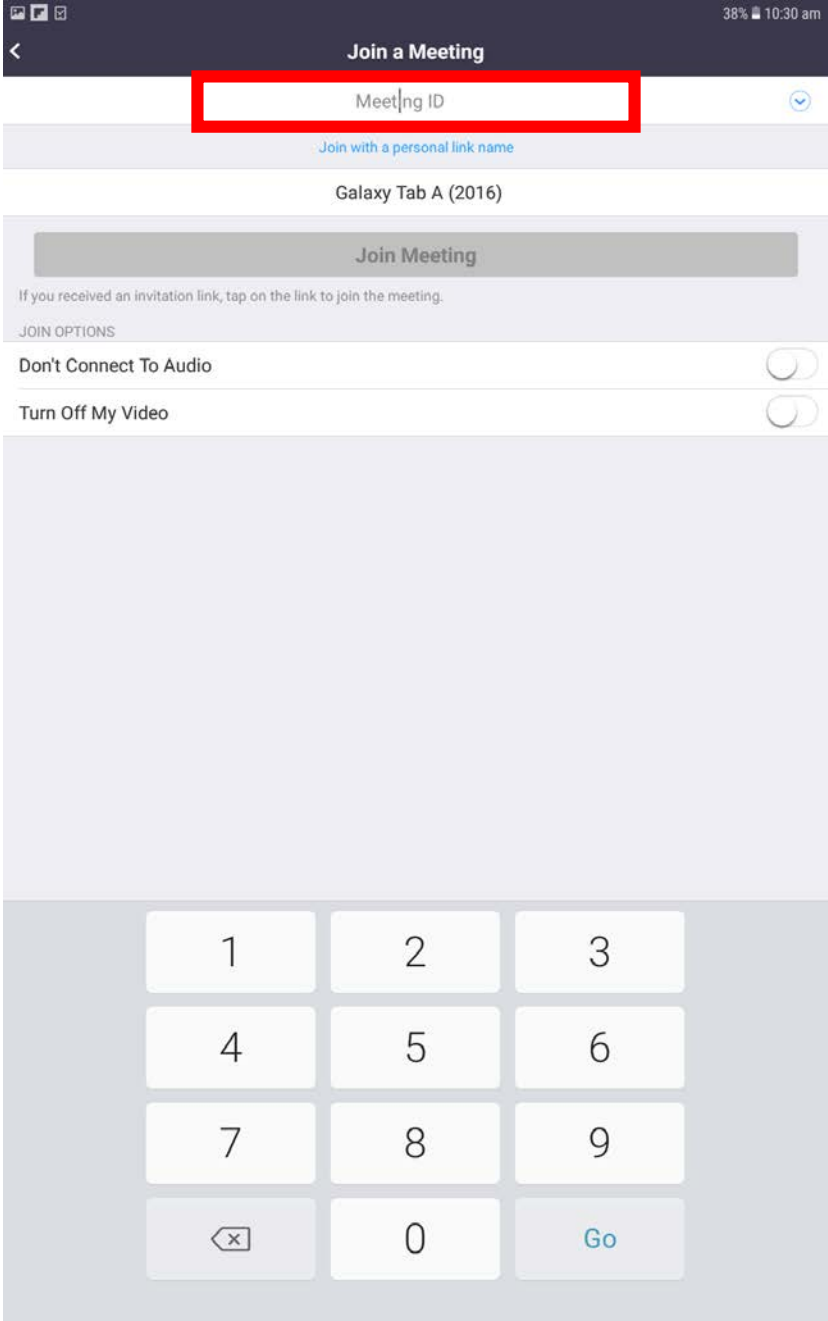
38% 10:30 am

Join a Meeting

Meeting ID

Join with a personal link name

Galaxy Tab A (2016)

Join Meeting

If you received an invitation link, tap on the link to join the meeting.

JOIN OPTIONS

Don't Connect To Audio

Turn Off My Video

1
2
3
4
5
6
7
8
9
0
Go